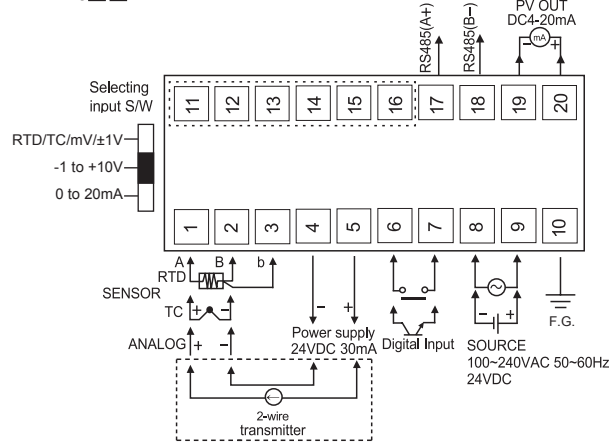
RS485(A+)
RS485(B−)
PV OUT
DC4-20mA
mA
−
+

Selecting input S/W

RTD/TC/mV/±1V
-1 to +10V
0 to 20mA

11
12
13
14
15
16
17
18
19
20

1
2
3
4
5
6
7
8
9
10

A
B
b
RTD
SENSOR
TC
+
−
ANALOG
+
−

−
+
Power supply
24VDC 30mA

Digital Input

−
+
SOURCE
100~240VAC 50~60Hz
24VDC

F.G.

2-wire
transmitter